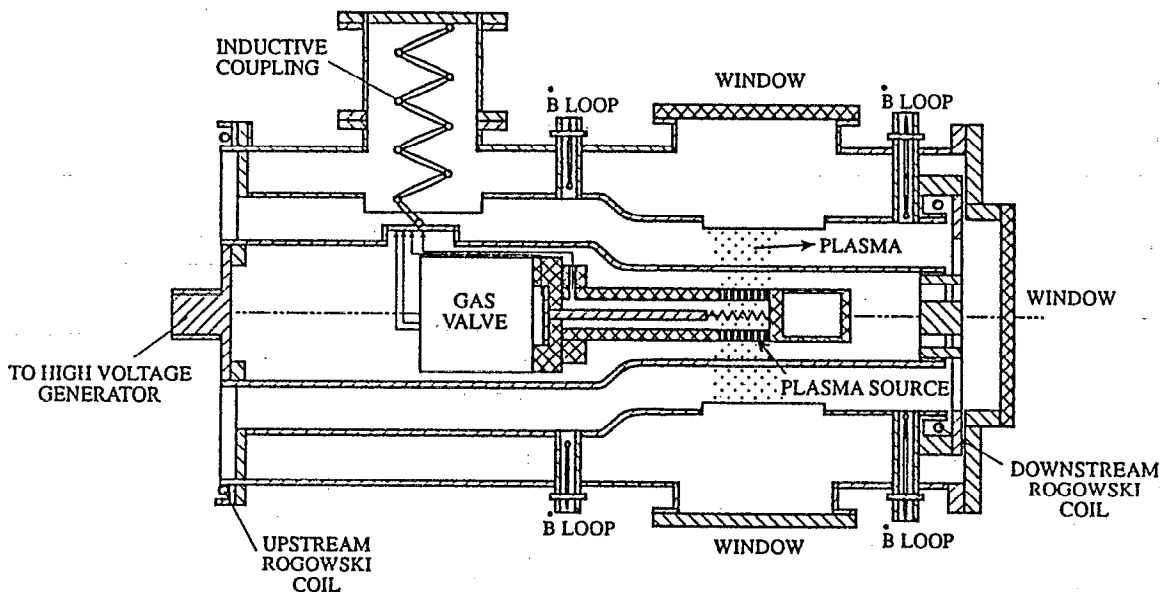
INDUCTIVE COUPLING

$\dot{B}$ LOOP

WINDOW

$\dot{B}$ LOOP

PLASMA

GAS VALVE

WINDOW

TO HIGH VOLTAGE GENERATOR

PLASMA SOURCE

DOWNSTREAM ROGOWSKI COIL

$\dot{B}$ LOOP

WINDOW

$\dot{B}$ LOOP

UPSTREAM ROGOWSKI COIL